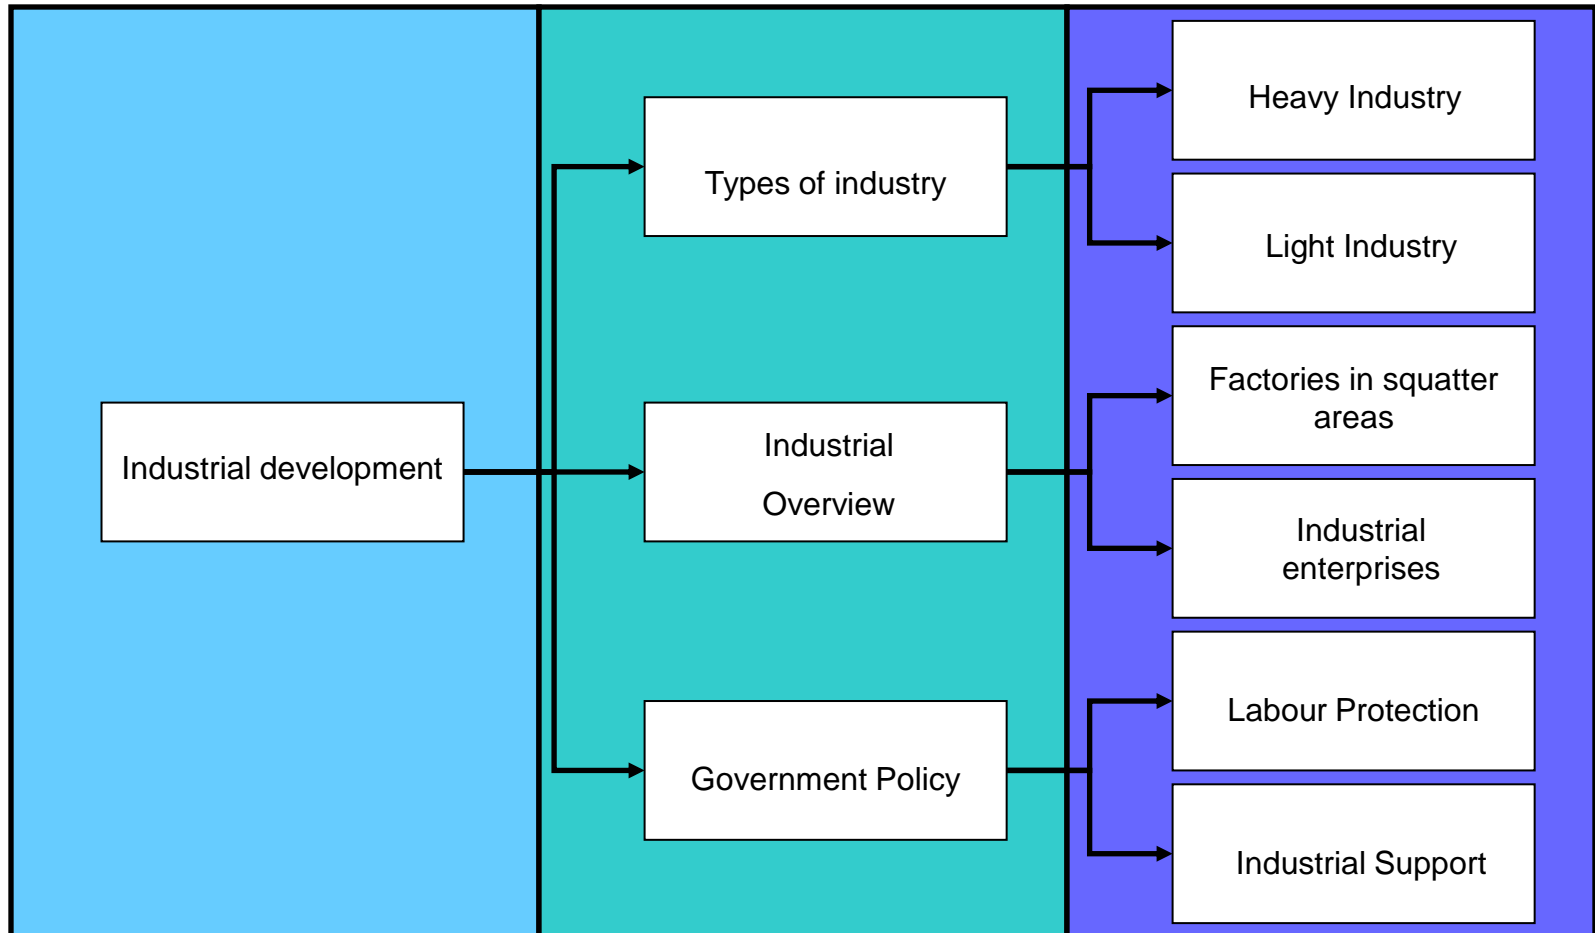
Industrial development

Types of industry

Industrial Overview

Government Policy

Heavy Industry

Light Industry

Factories in squatter areas

Industrial enterprises

Labour Protection

Industrial Support